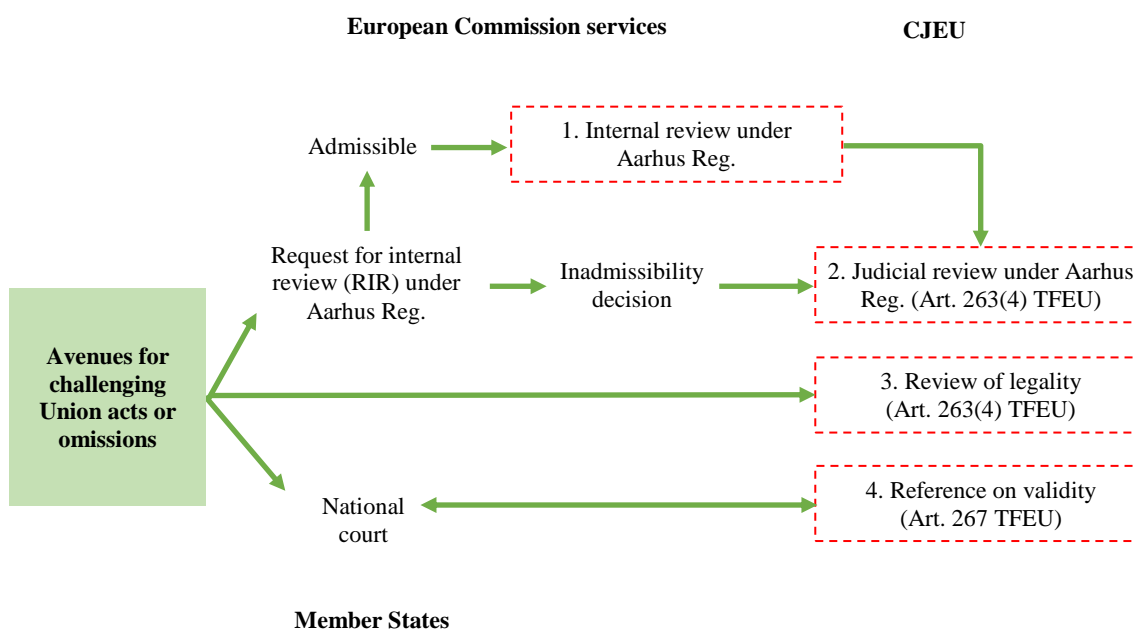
European Commission services

CJEU

Admissible

1. Internal review under Aarhus Reg.

Request for internal review (RIR) under Aarhus Reg.

Inadmissibility decision

2. Judicial review under Aarhus Reg. (Art. 263(4) TFEU)

Avenues for challenging Union acts or omissions

3. Review of legality (Art. 263(4) TFEU)

National court

4. Reference on validity (Art. 267 TFEU)

Member States